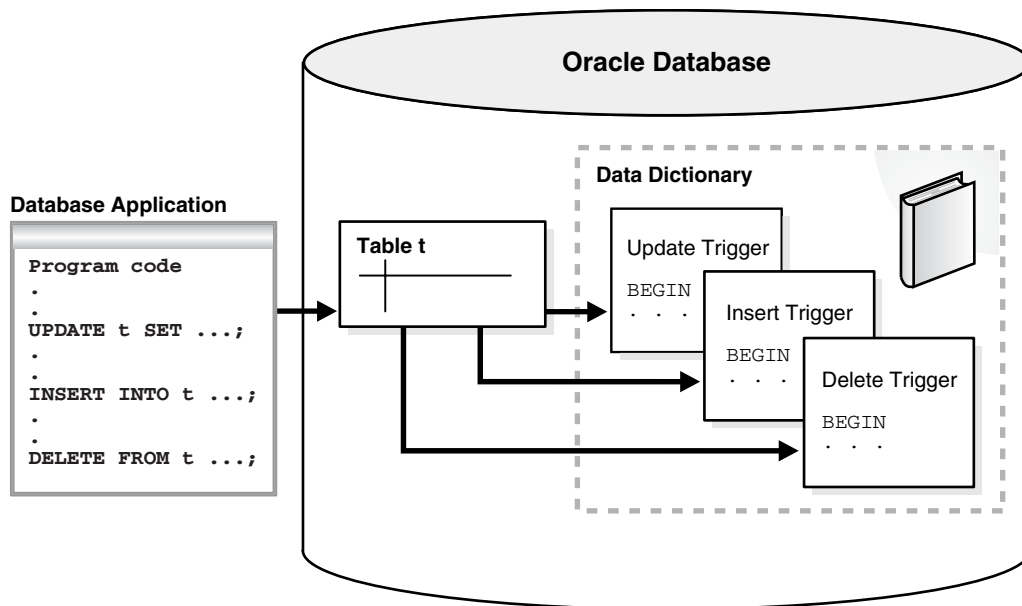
Oracle Database

Database Application

Program code
.
.
UPDATE t SET ...;
.
.
INSERT INTO t ...;
.
.
DELETE FROM t ...;

Table t

Data Dictionary

Update Trigger
BEGIN
. . .

Insert Trigger
BEGIN
. . .

Delete Trigger
BEGIN
. . .